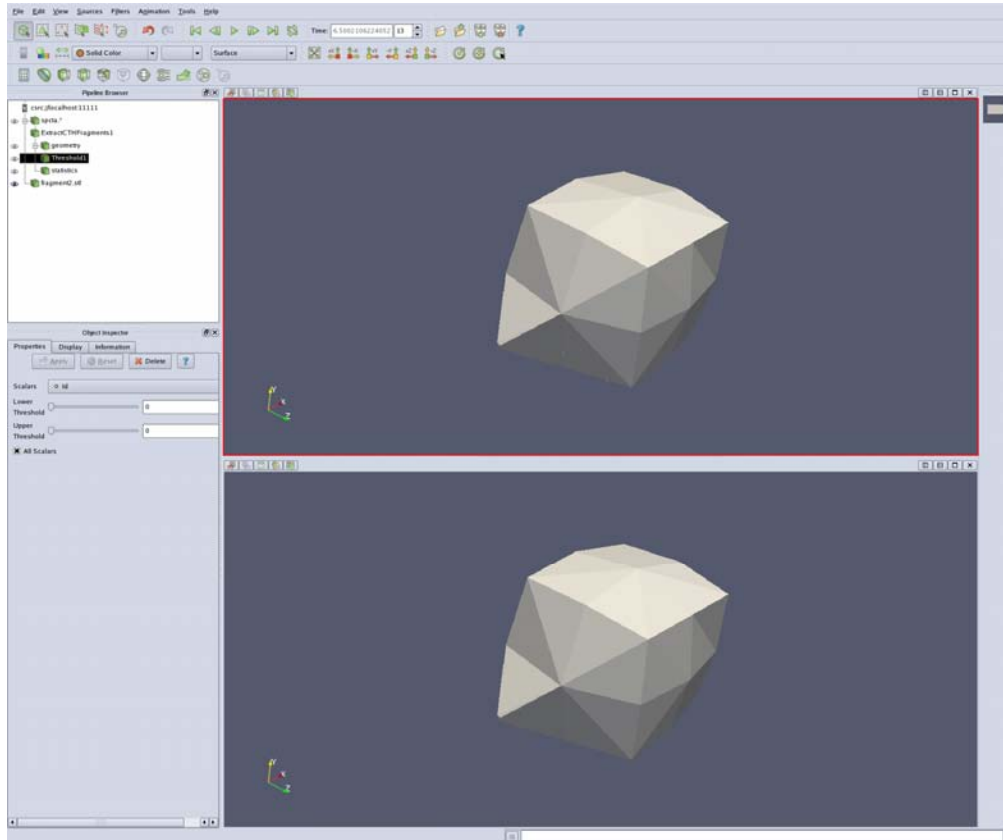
File Edit View Sources Filters Animation Tools Help

Time: 6.5002106224052 13

Solid Color
Surface

Pipeline Browser

csrc://localhost:11111
spcta.*
ExtractCTHFragments1
geometry
Threshold1
statistics
fragment2.stl

Object Inspector

Properties Display Information

Apply Reset Delete ?

Scalars id

Lower Threshold 0

Upper Threshold 0

All Scalars